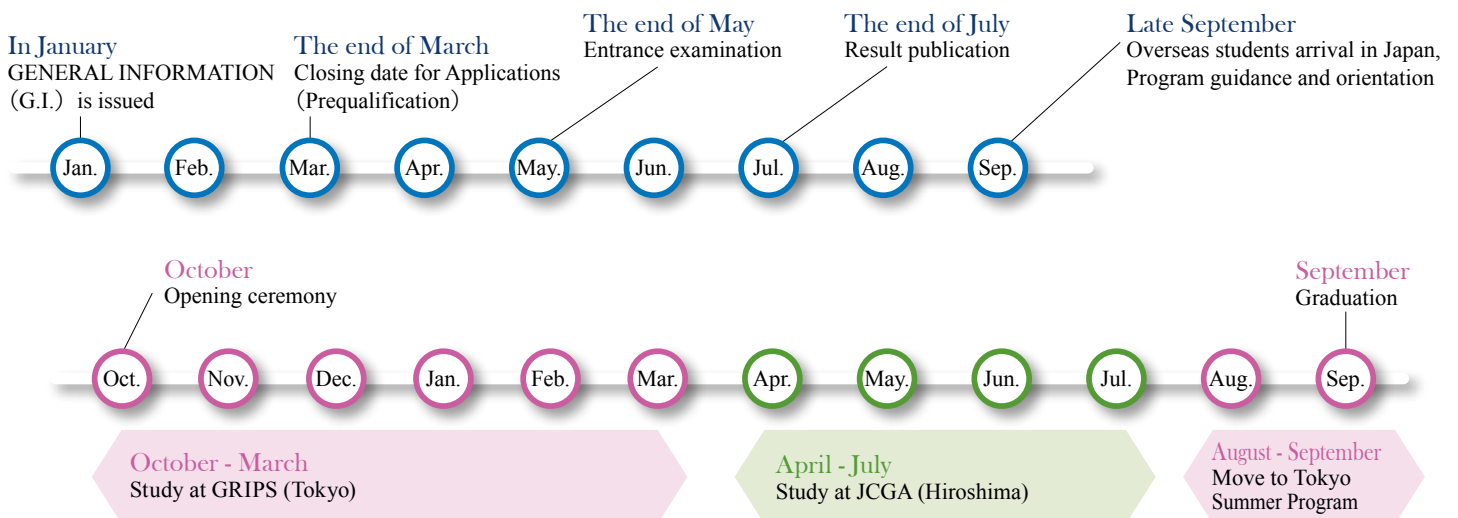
In January
GENERAL INFORMATION (G.I.) is issued

The end of March
Closing date for Applications (Prequalification)

The end of May
Entrance examination

The end of July
Result publication

Late September
Overseas students arrival in Japan, Program guidance and orientation

Jan. Feb. Mar. Apr. May. Jun. Jul. Aug. Sep.

October
Opening ceremony

September
Graduation

Oct. Nov. Dec. Jan. Feb. Mar. Apr. May. Jun. Jul. Aug. Sep.

October - March
Study at GRIPS (Tokyo)

April - July
Study at JCGA (Hiroshima)

August - September
Move to Tokyo
Summer Program